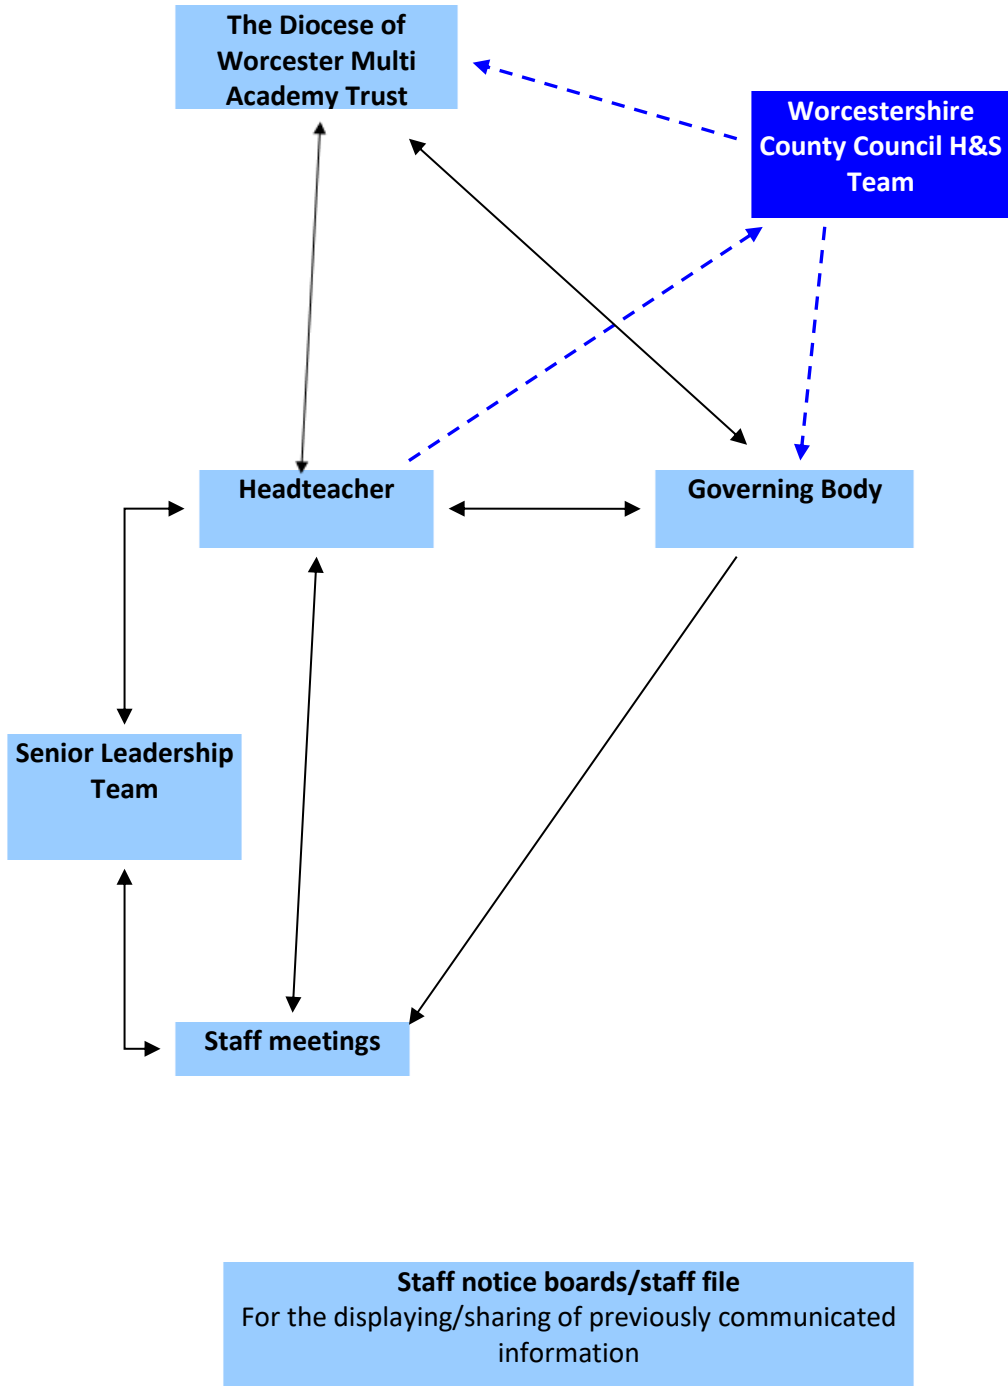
The Diocese of Worcester Multi Academy Trust

Worcestershire County Council H&S Team

Headteacher

Governing Body

Senior Leadership Team

Staff meetings

Staff notice boards/staff file
For the displaying/sharing of previously communicated information